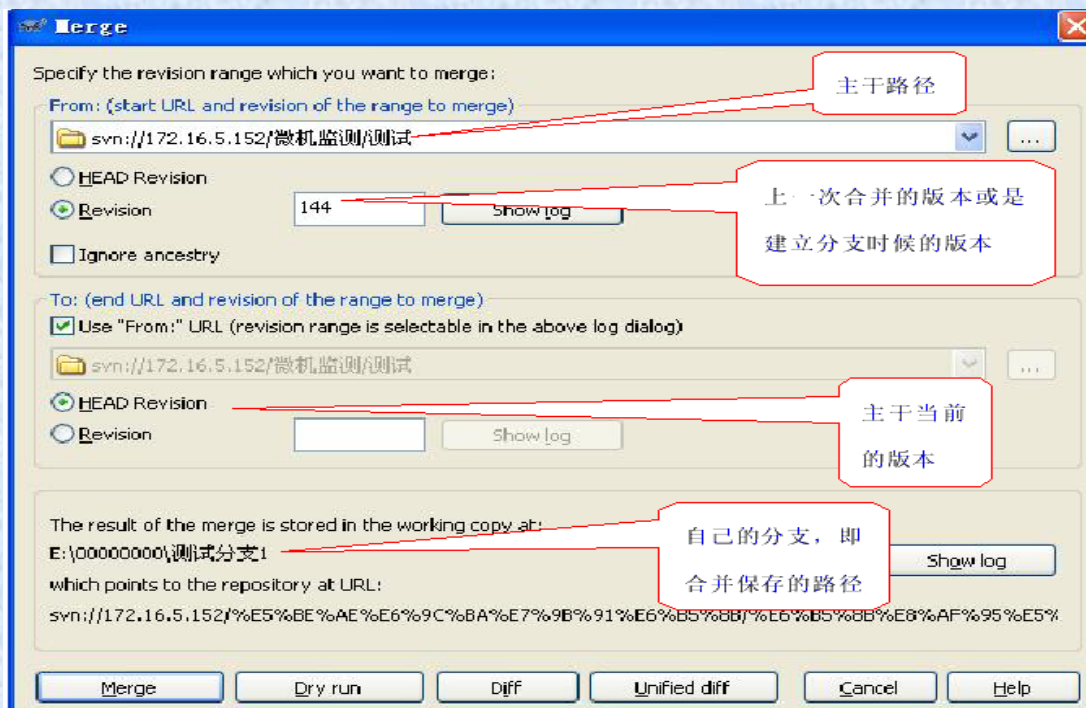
Merge

Specify the revision range which you want to merge:

From: (start URL and revision of the range to merge)

svn://172.16.5.152/微机监测/测试

...

主干路径

HEAD Revision

Revision

144

Show log

上一次合并的版本或是建立分支时候的版本

Ignore ancestry

To: (end URL and revision of the range to merge)

Use "From:" URL (revision range is selectable in the above log dialog)

svn://172.16.5.152/微机监测/测试

...

HEAD Revision

Revision

Show log

主干当前的版本

The result of the merge is stored in the working copy at:

E:\00000000\测试分支1

自己的分支，即合并保存的路径

Show log

which points to the repository at URL:

svn://172.16.5.152/%E5%BE%AE%E6%9C%BA%E7%9B%91%E6%B5%8B/%E6%B5%8B%E8%AF%95%E5%

Merge

Dry run

Diff

Unified diff

Cancel

Help